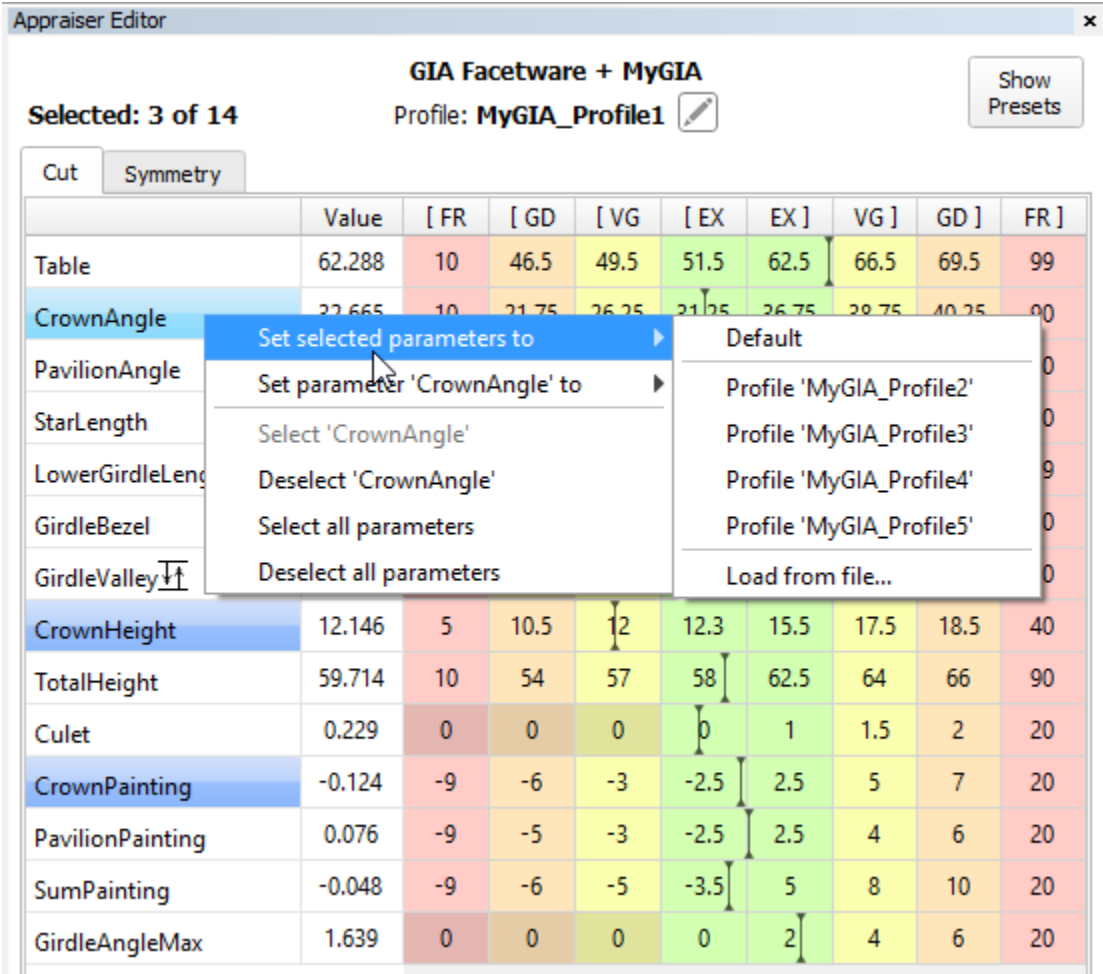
Appraiser Editor ×

GIA Facetware + MyGIA
Selected: 3 of 14
Profile: MyGIA_Profile1

Show Presets

Cut | Symmetry

| | Value | [ FR | [ GD | [ VG | [ EX | EX ] | VG ] | GD ] | FR ] |
|---|---|---|---|---|---|---|---|---|---|
| Table | 62.288 | 10 | 46.5 | 49.5 | 51.5 | 62.5 | 66.5 | 69.5 | 99 |
| CrownAngle | 32.665 | 10 | 21.75 | 26.25 | 31.25 | 36.75 | 38.75 | 40.25 | 90 |
| PavilionAngle | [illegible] | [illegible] | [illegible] | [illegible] | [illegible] | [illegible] | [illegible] | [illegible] | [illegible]0 |
| StarLength | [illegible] | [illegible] | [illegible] | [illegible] | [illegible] | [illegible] | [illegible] | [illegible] | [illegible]0 |
| LowerGirdleLeng | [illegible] | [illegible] | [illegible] | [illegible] | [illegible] | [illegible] | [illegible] | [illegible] | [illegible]9 |
| GirdleBezel | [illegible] | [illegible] | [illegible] | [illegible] | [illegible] | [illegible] | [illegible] | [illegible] | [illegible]0 |
| GirdleValley | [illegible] | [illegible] | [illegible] | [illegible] | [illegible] | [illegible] | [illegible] | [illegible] | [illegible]0 |
| CrownHeight | 12.146 | 5 | 10.5 | 12 | 12.3 | 15.5 | 17.5 | 18.5 | 40 |
| TotalHeight | 59.714 | 10 | 54 | 57 | 58 | 62.5 | 64 | 66 | 90 |
| Culet | 0.229 | 0 | 0 | 0 | 0 | 1 | 1.5 | 2 | 20 |
| CrownPainting | -0.124 | -9 | -6 | -3 | -2.5 | 2.5 | 5 | 7 | 20 |
| PavilionPainting | 0.076 | -9 | -5 | -3 | -2.5 | 2.5 | 4 | 6 | 20 |
| SumPainting | -0.048 | -9 | -6 | -5 | -3.5 | 5 | 8 | 10 | 20 |
| GirdleAngleMax | 1.639 | 0 | 0 | 0 | 0 | 2 | 4 | 6 | 20 |

Set selected parameters to
Set parameter 'CrownAngle' to
Select 'CrownAngle'
Deselect 'CrownAngle'
Select all parameters
Deselect all parameters

Default
Profile 'MyGIA_Profile2'
Profile 'MyGIA_Profile3'
Profile 'MyGIA_Profile4'
Profile 'MyGIA_Profile5'
Load from file...